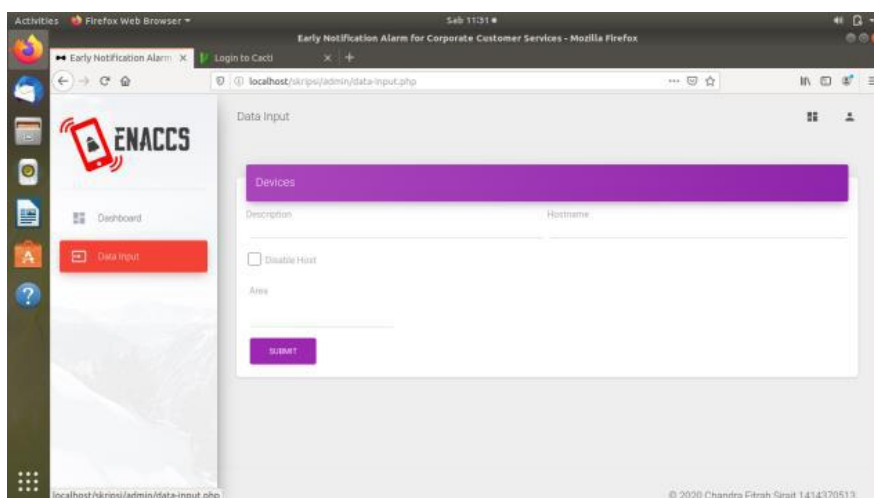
Activities Firefox Web Browser
Sab 11:31
Early Notification Alarm for Corporate Customer Services - Mozilla Firefox
Early Notification Alarm ×
Login to Cacti ×
localhost/skripsi/admin/data-input.php
ENACCS
Dashboard
Data Input
Data Input
Devices
Description
Hostname
Disable Host
Area
SUBMIT
localhost/skripsi/admin/data-input.php
© 2020 Chandra Fitrah Sirait 1414370513